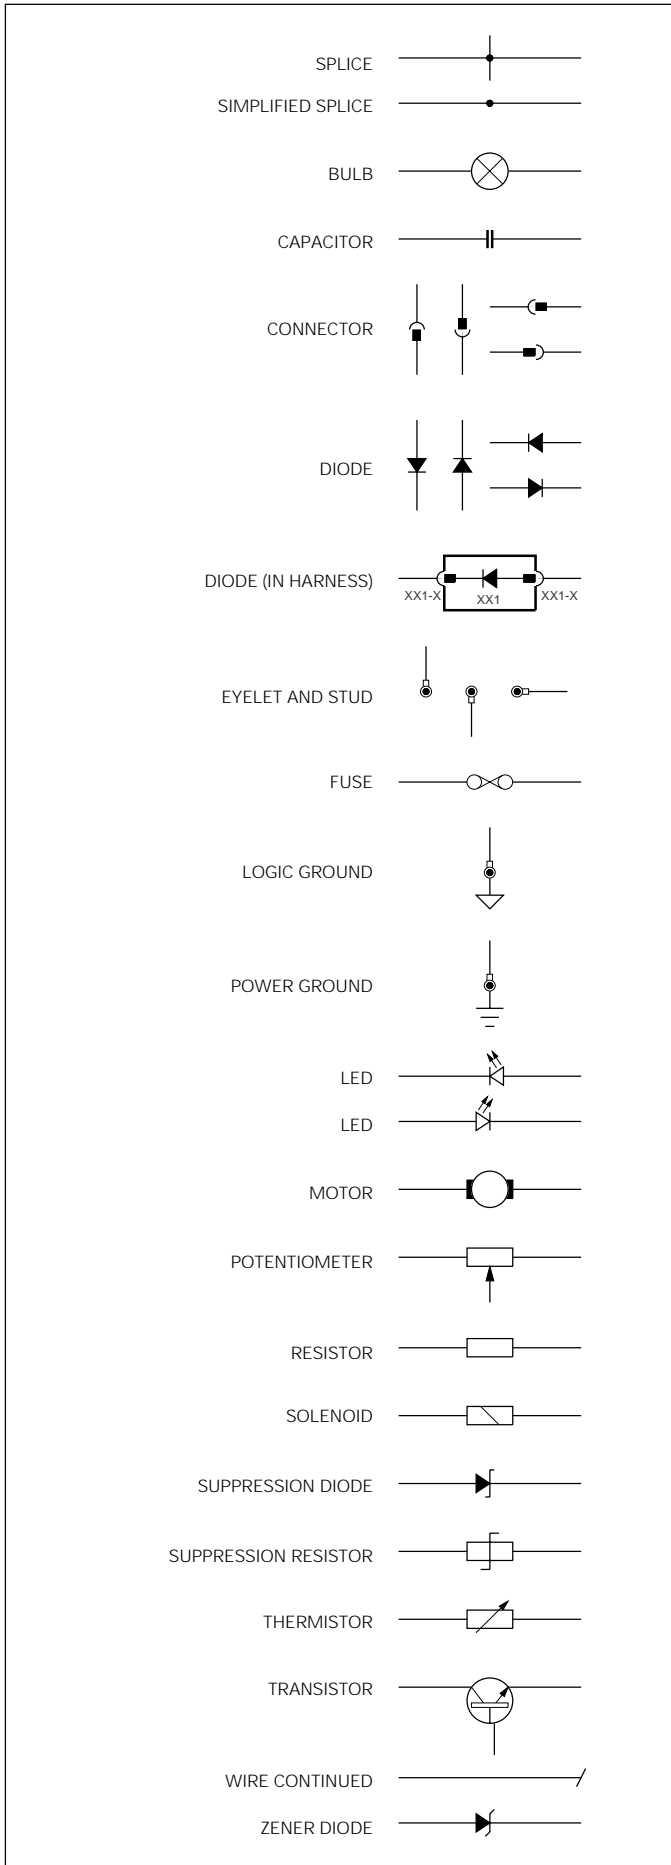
SPLICE

SIMPLIFIED SPLICE

BULB

CAPACITOR

CONNECTOR

DIODE

DIODE (IN HARNESS)

XX1-X

XX1

XX1-X

EYELET AND STUD

FUSE

LOGIC GROUND

POWER GROUND

LED

LED

MOTOR

POTENTIOMETER

RESISTOR

SOLENOID

SUPPRESSION DIODE

SUPPRESSION RESISTOR

THERMISTOR

TRANSISTOR

WIRE CONTINUED

ZENER DIODE